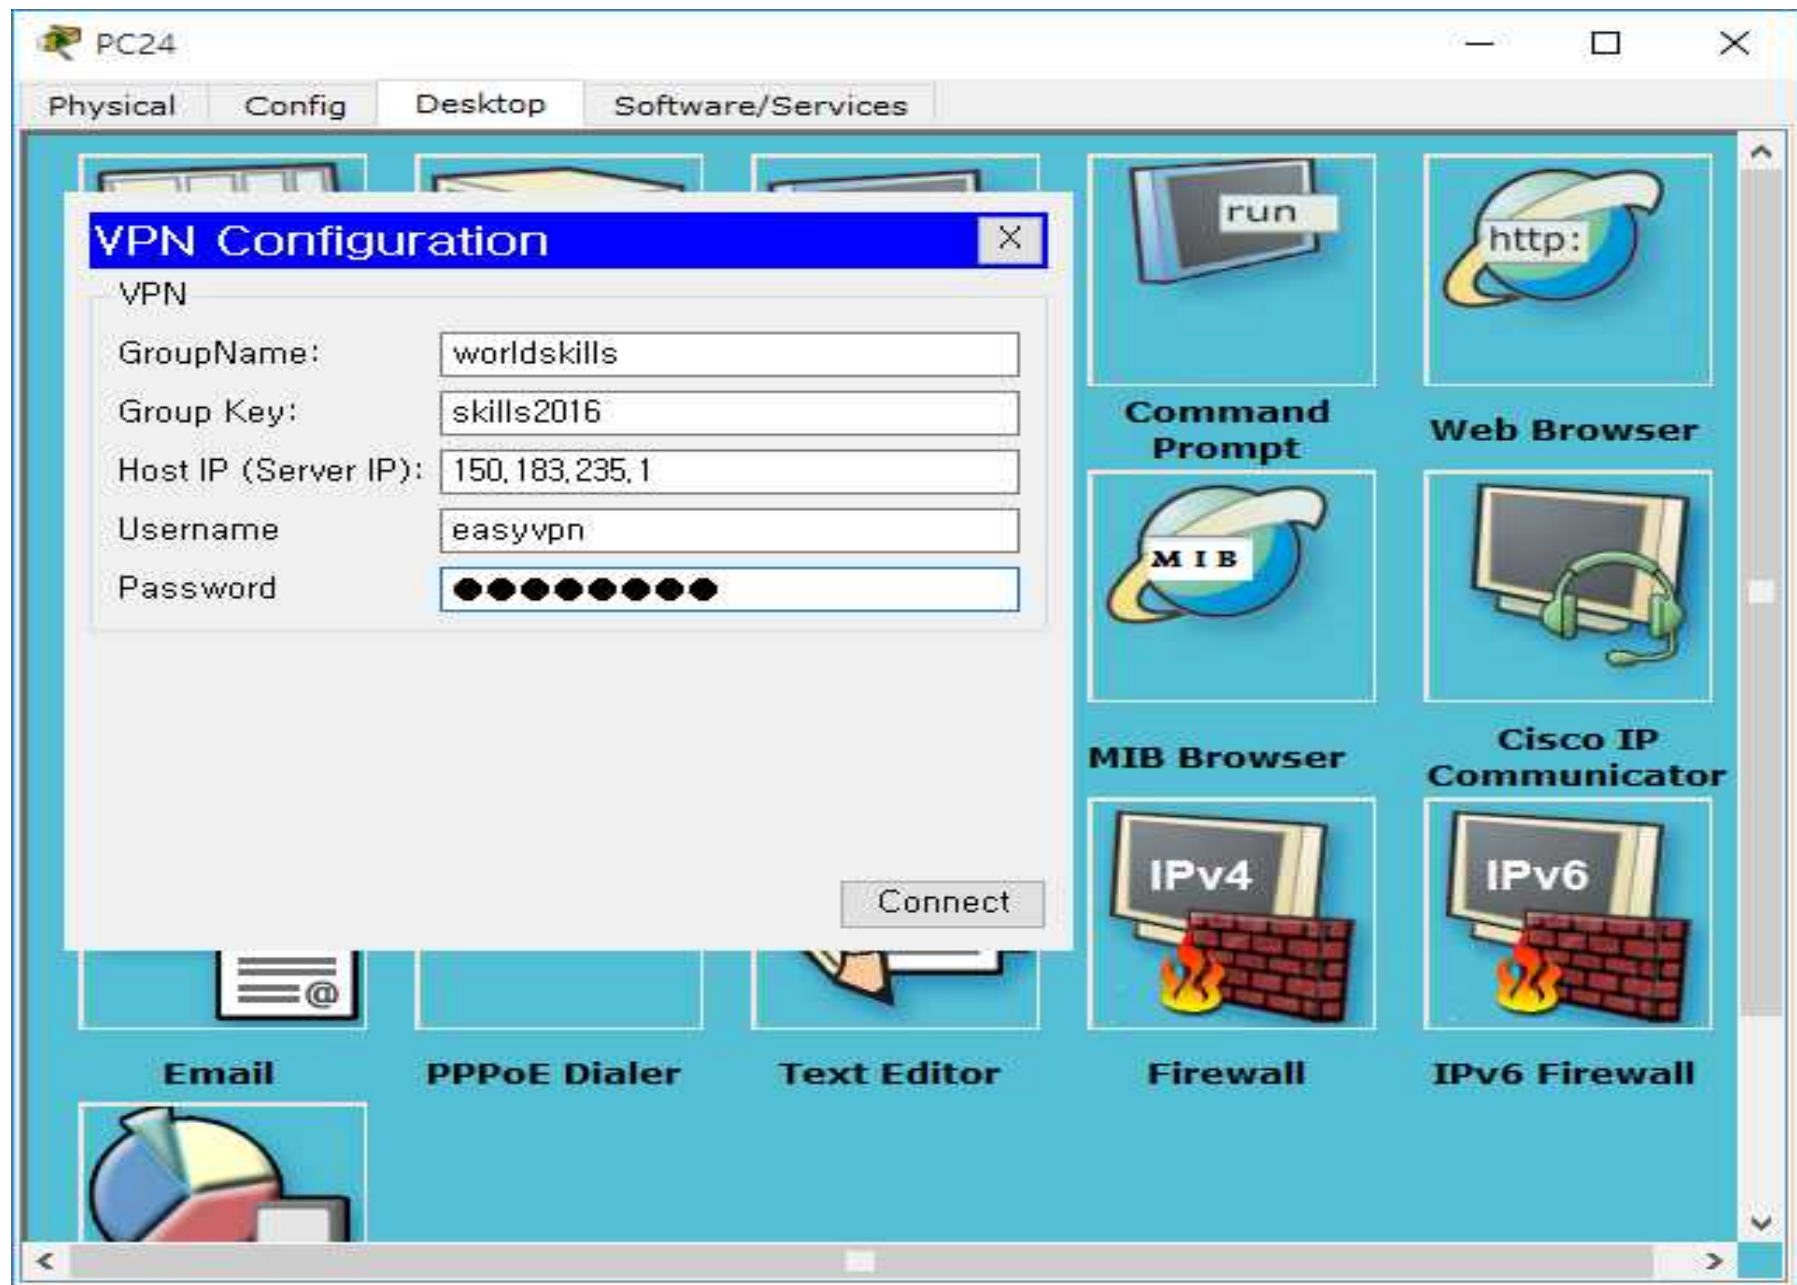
PC24

Physical Config Desktop Software/Services

VPN Configuration

VPN

GroupName: worldskills

Group Key: skills2016

Host IP (Server IP): 150.183.235.1

Username easyvpn

Password ●●●●●●●●●●

Connect

run

Command Prompt

http:

Web Browser

MIB

MIB Browser

Cisco IP Communicator

IPv4

Firewall

IPv6

IPv6 Firewall

Email

PPPoE Dialer

Text Editor